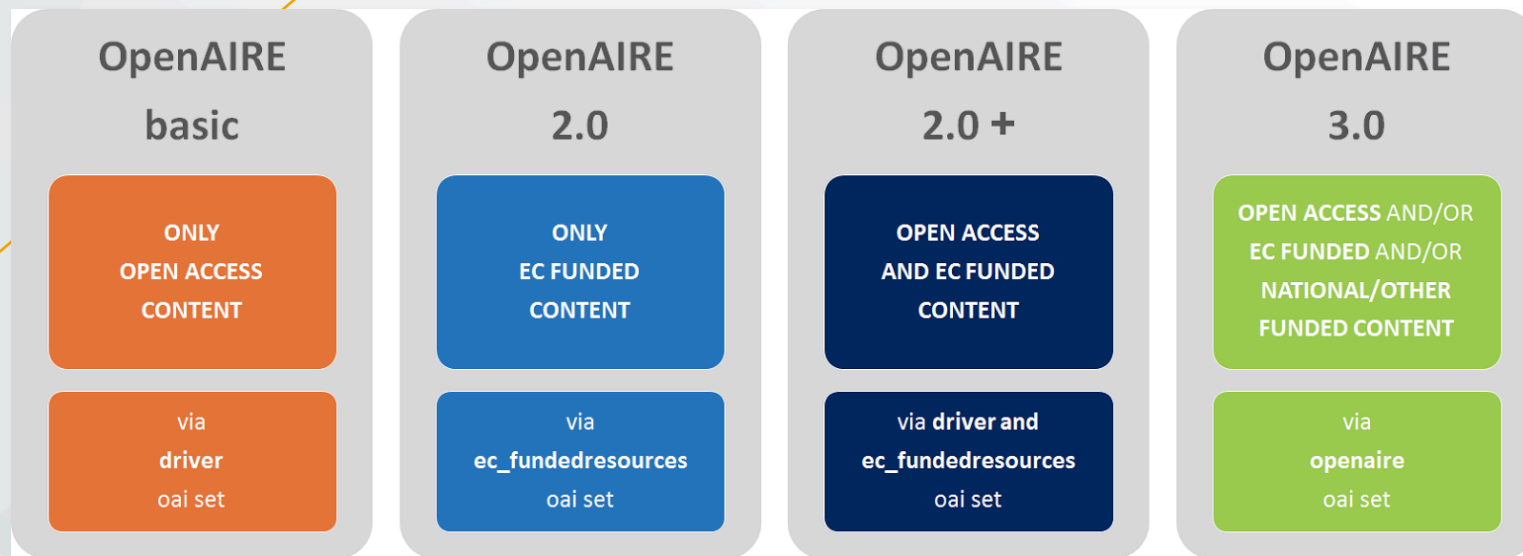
OpenAIRE basic

ONLY OPEN ACCESS CONTENT

via driver oai set

OpenAIRE 2.0

ONLY EC FUNDED CONTENT

via ec_fundedresources oai set

OpenAIRE 2.0 +

OPEN ACCESS AND EC FUNDED CONTENT

via driver and ec_fundedresources oai set

OpenAIRE 3.0

OPEN ACCESS AND/OR EC FUNDED AND/OR NATIONAL/OTHER FUNDED CONTENT

via openaire oai set